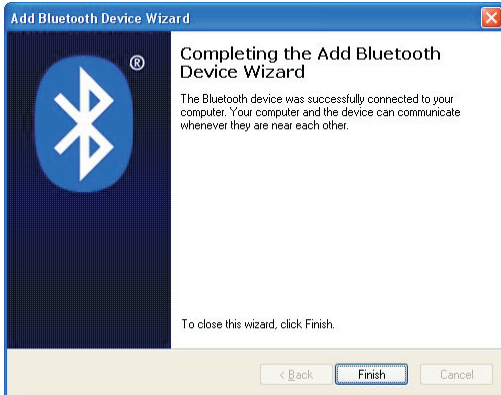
Add Bluetooth Device Wizard

®

Completing the Add Bluetooth Device Wizard

The Bluetooth device was successfully connected to your computer. Your computer and the device can communicate whenever they are near each other.

To close this wizard, click Finish.

< Back

Finish

Cancel